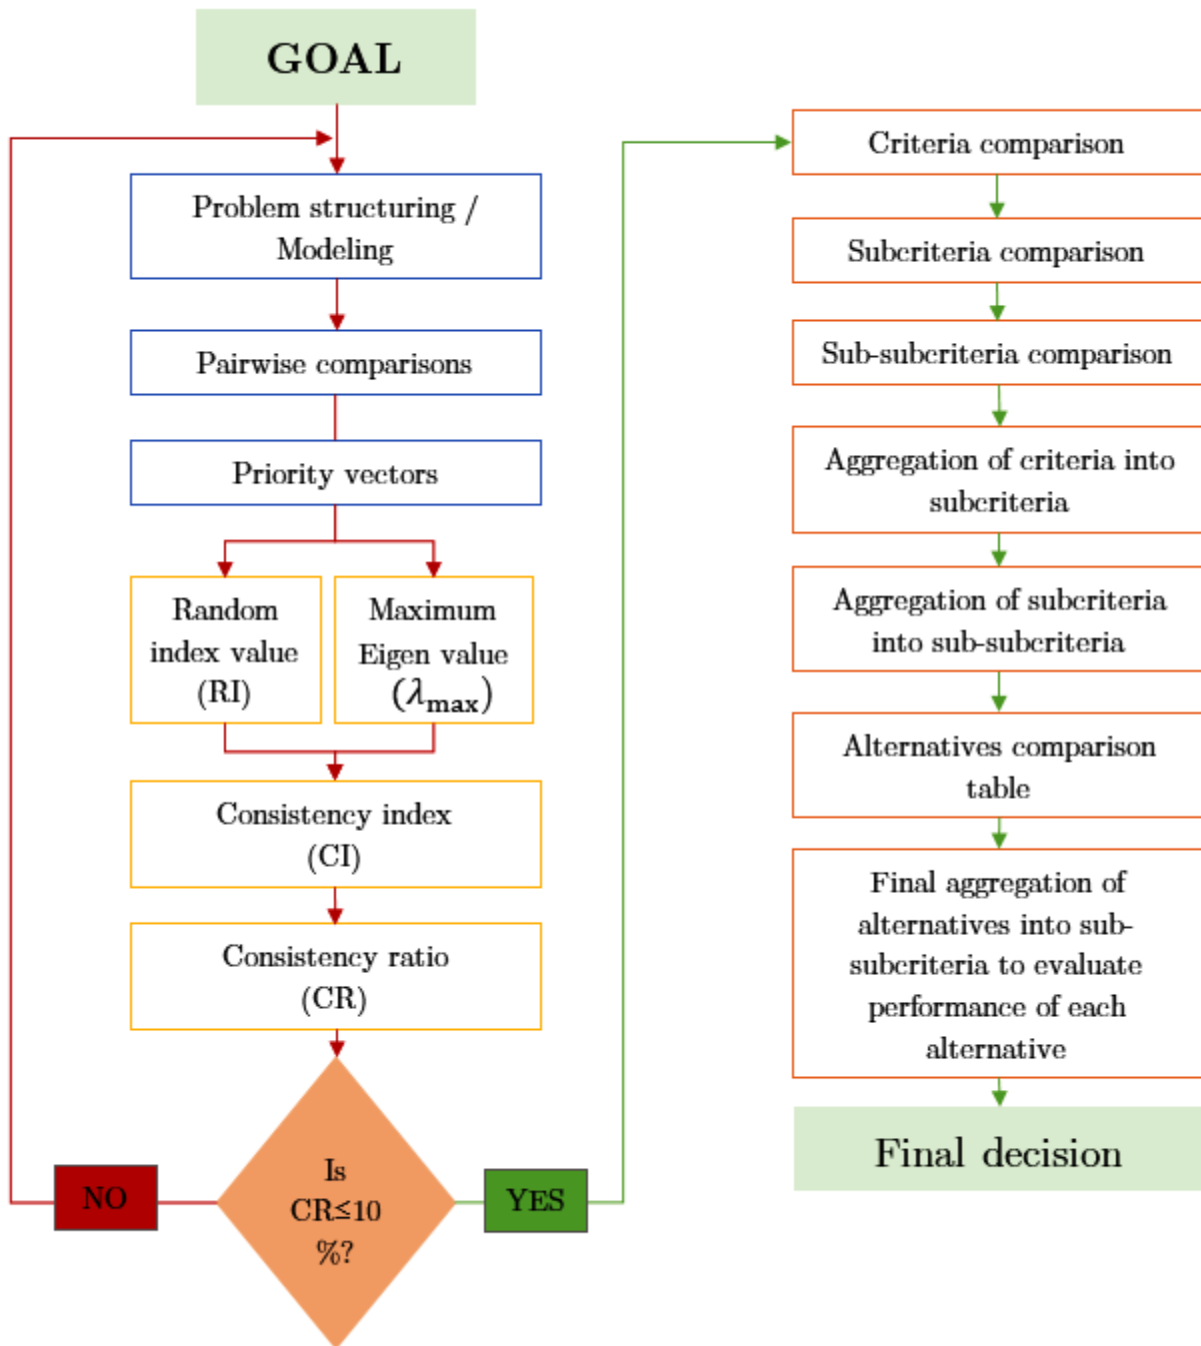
GOAL

Problem structuring / Modeling

Pairwise comparisons

Priority vectors

Random index value (RI)

Maximum Eigen value $(\lambda_{max})$

Consistency index (CI)

Consistency ratio (CR)

NO

Is CR≤10 %?

YES

Criteria comparison

Subcriteria comparison

Sub-subcriteria comparison

Aggregation of criteria into subcriteria

Aggregation of subcriteria into sub-subcriteria

Alternatives comparison table

Final aggregation of alternatives into sub-subcriteria to evaluate performance of each alternative

Final decision